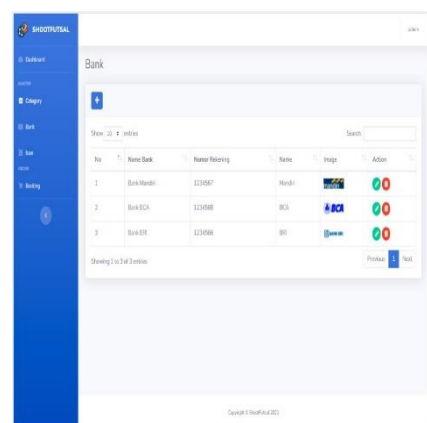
SHOOTFUTSAL

Dashboard

MASTER

Category

Bank

Item

ORDER

Booking

Bank

Show 10 entries

Search

| No | Name Bank | Nomor Rekening | Name | Image | Action |
|---|---|---|---|---|---|
| 1 | Bank Mandiri | 1234567 | Mandiri | mandiri | |
| 2 | Bank BCA | 1234568 | BCA | BCA | |
| 3 | Bank BRI | 1234566 | BRI | BANK BRI | |

Showing 1 to 3 of 3 entries

Previous 1 Next

Copyright © ShootFutsal 2021